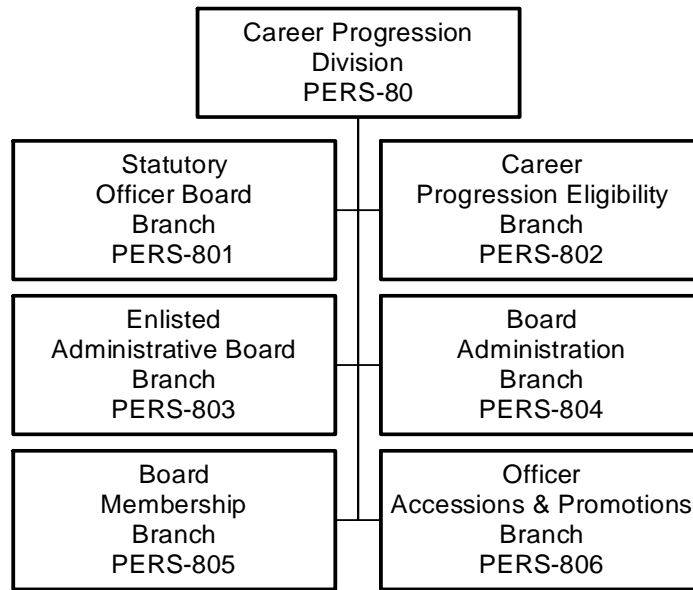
Career Progression Division PERS-80

Statutory Officer Board Branch PERS-801

Career Progression Eligibility Branch PERS-802

Enlisted Administrative Board Branch PERS-803

Board Administration Branch PERS-804

Board Membership Branch PERS-805

Officer Accessions & Promotions Branch PERS-806